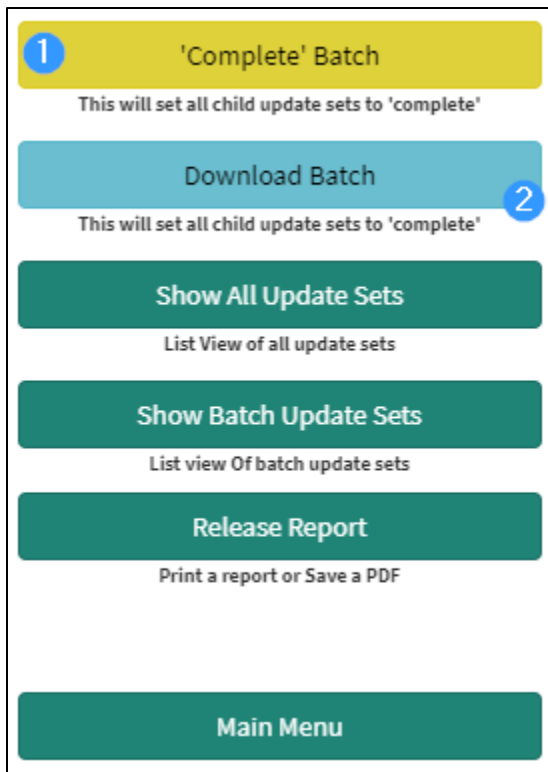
1 'Complete' Batch

This will set all child update sets to 'complete'

Download Batch 2

This will set all child update sets to 'complete'

Show All Update Sets

List View of all update sets

Show Batch Update Sets

List view Of batch update sets

Release Report

Print a report or Save a PDF

Main Menu